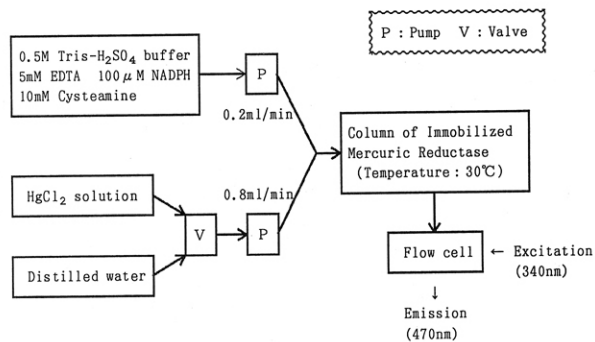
P : Pump V : Valve

0.5M Tris-$H_2SO_4$ buffer
5mM EDTA 100$\mu$M NADPH
10mM Cysteamine

P

0.2ml/min

Column of Immobilized
Mercuric Reductase
(Temperature : 30℃)

$HgCl_2$ solution

V

0.8ml/min

P

Distilled water

Flow cell ← Excitation
(340nm)

↓
Emission
(470nm)